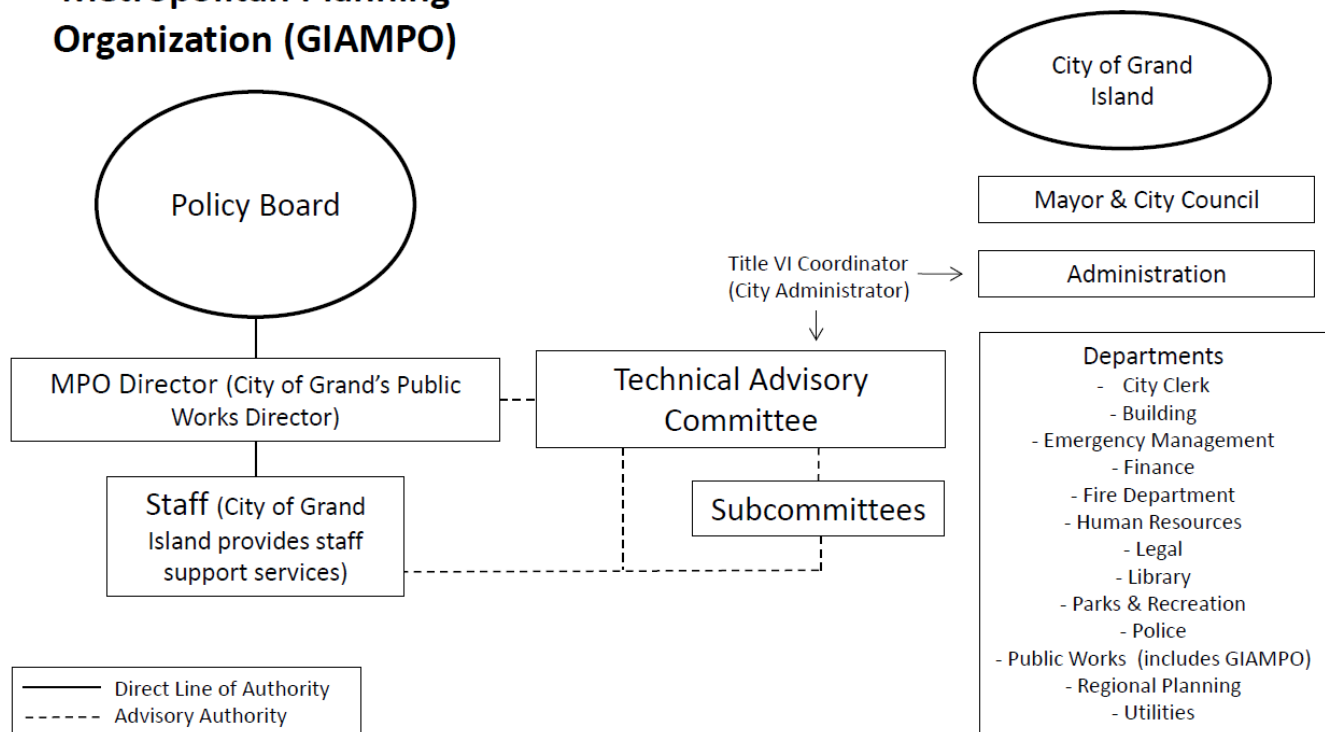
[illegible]
Organization (GIAMPO)

City of Grand Island

Policy Board

Mayor & City Council

Title VI Coordinator (City Administrator)

Administration

MPO Director (City of Grand's Public Works Director)

Technical Advisory Committee

Departments
- City Clerk
- Building
- Emergency Management
- Finance
- Fire Department
- Human Resources
- Legal
- Library
- Parks & Recreation
- Police
- Public Works (includes GIAMPO)
- Regional Planning
- Utilities

Staff (City of Grand Island provides staff support services)

Subcommittees

Direct Line of Authority
Advisory Authority